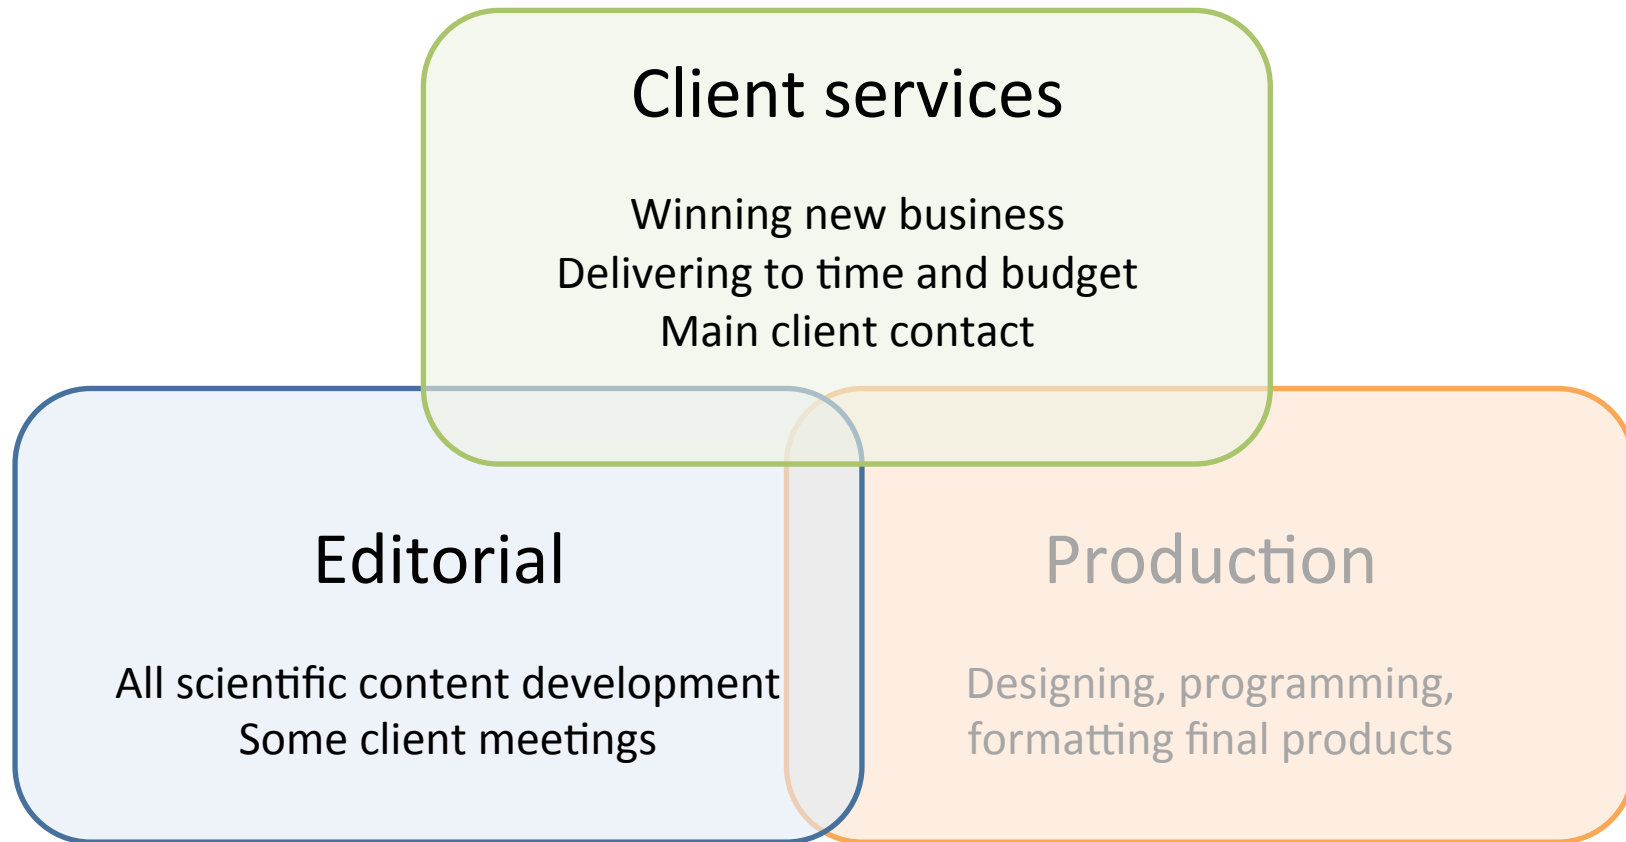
Client services

Winning new business
Delivering to time and budget
Main client contact

Editorial

All scientific content development
Some client meetings

Production

Designing, programming, formatting final products